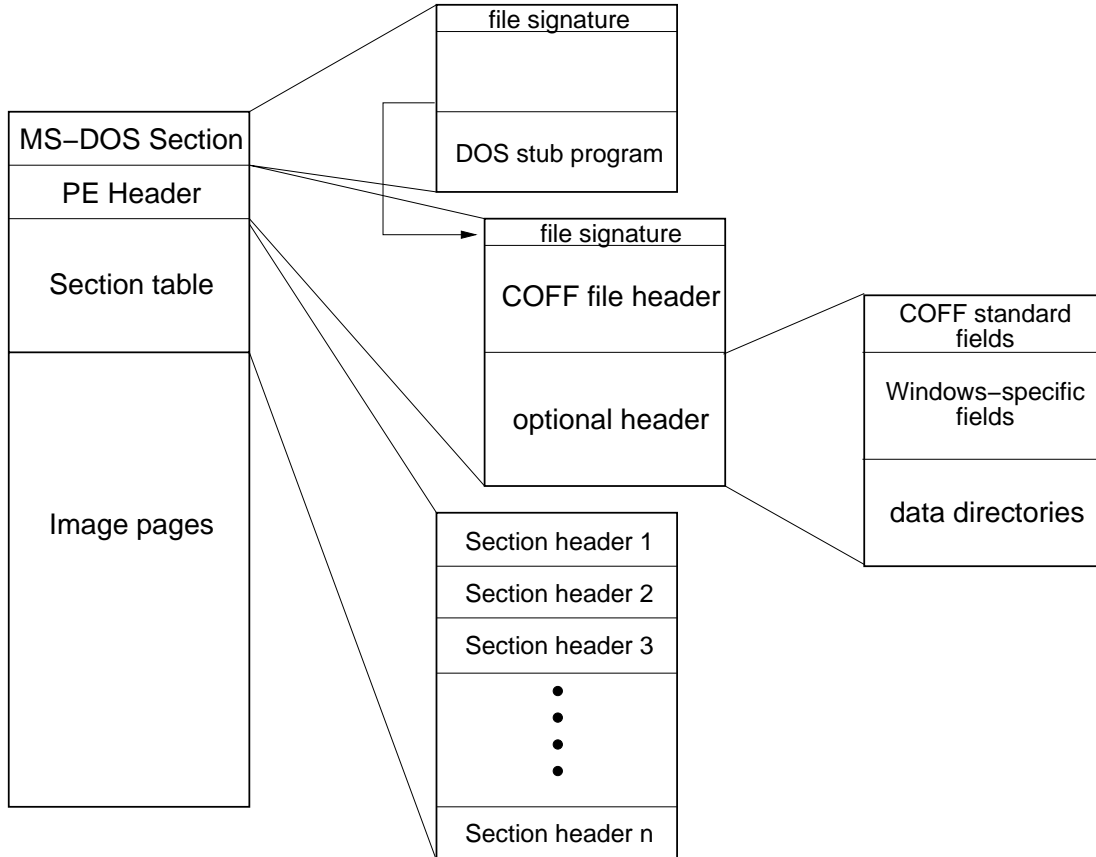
file signature

DOS stub program

MS−DOS Section

PE Header

Section table

Image pages

file signature

COFF file header

optional header

COFF standard fields

Windows−specific fields

data directories

Section header 1

Section header 2

Section header 3

Section header n